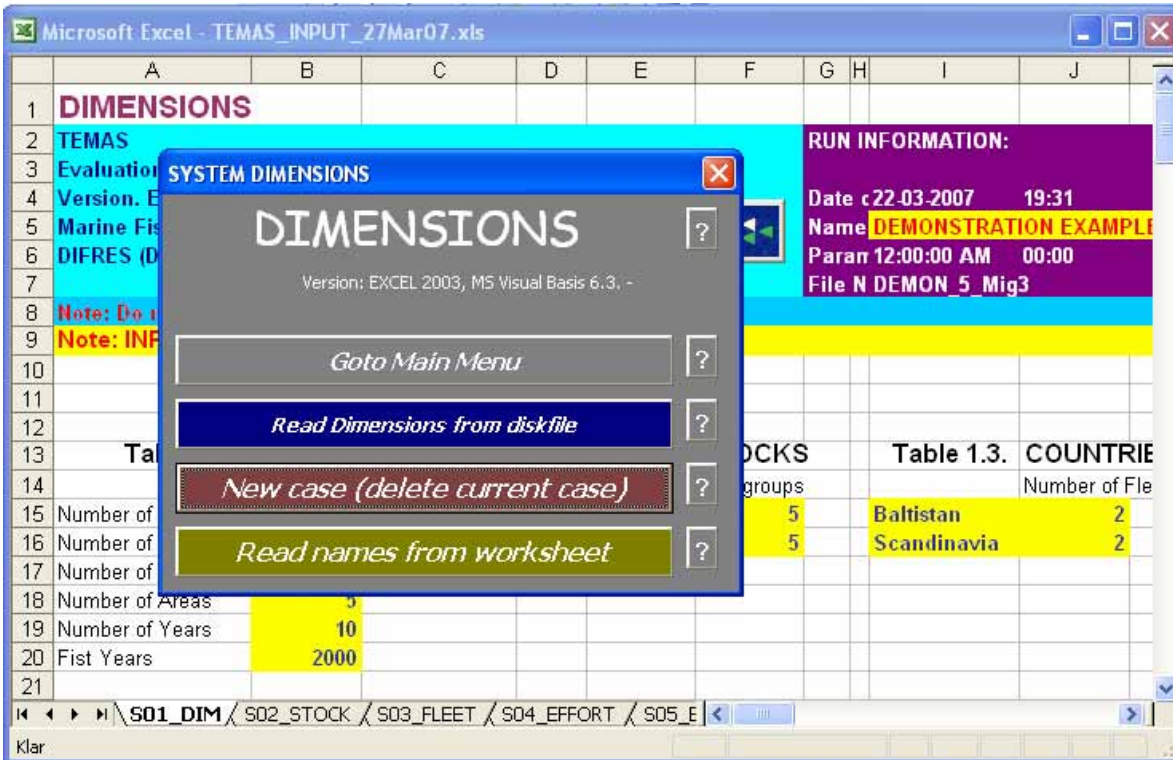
Microsoft Excel - TEMAS_INPUT_27Mar07.xls

| | A | B | C | D | E | F | G | H | I | J |
|---|---|---|---|---|---|---|---|---|---|---|
| 1 | DIMENSIONS | | | | | | | | | |
| 2 | TEMAS | | | | | | | | RUN INFORMATION: | |
| 3 | Evaluation | | | | | | | | | |
| 4 | Version. E | | | | | | | | Date c 22-03-2007 | 19:31 |
| 5 | Marine Fis | | | | | | | | Name DEMONSTRATION EXAMPLE | |
| 6 | DIFRES (D | | | | | | | | Paran 12:00:00 AM | 00:00 |
| 7 | | | | | | | | | File N DEMON_5_Mig3 | |
| 8 | Note: Do | | | | | | | | | |
| 9 | Note: INF | | | | | | | | | |
| 10 | | | | | | | | | | |
| 11 | | | | | | | | | | |
| 12 | | | | | | | | | | |
| 13 | Tal | | | | | OCKS | | | Table 1.3. | COUNTRIE |
| 14 | | | | | | groups | | | | Number of Fle |
| 15 | Number of | | | | | 5 | | | Baltistan | 2 |
| 16 | Number of | | | | | 5 | | | Scandinavia | 2 |
| 17 | Number of | | | | | | | | | |
| 18 | Number of Areas | 5 | | | | | | | | |
| 19 | Number of Years | 10 | | | | | | | | |
| 20 | Fist Years | 2000 | | | | | | | | |
| 21 | | | | | | | | | | |

SYSTEM DIMENSIONS

DIMENSIONS ?

Version: EXCEL 2003, MS Visual Basis 6.3. -

Goto Main Menu ?

Read Dimensions from diskfile ?

New case (delete current case) ?

Read names from worksheet ?

S01_DIM / S02_STOCK / S03_FLEET / S04_EFFORT / S05_E

Klar